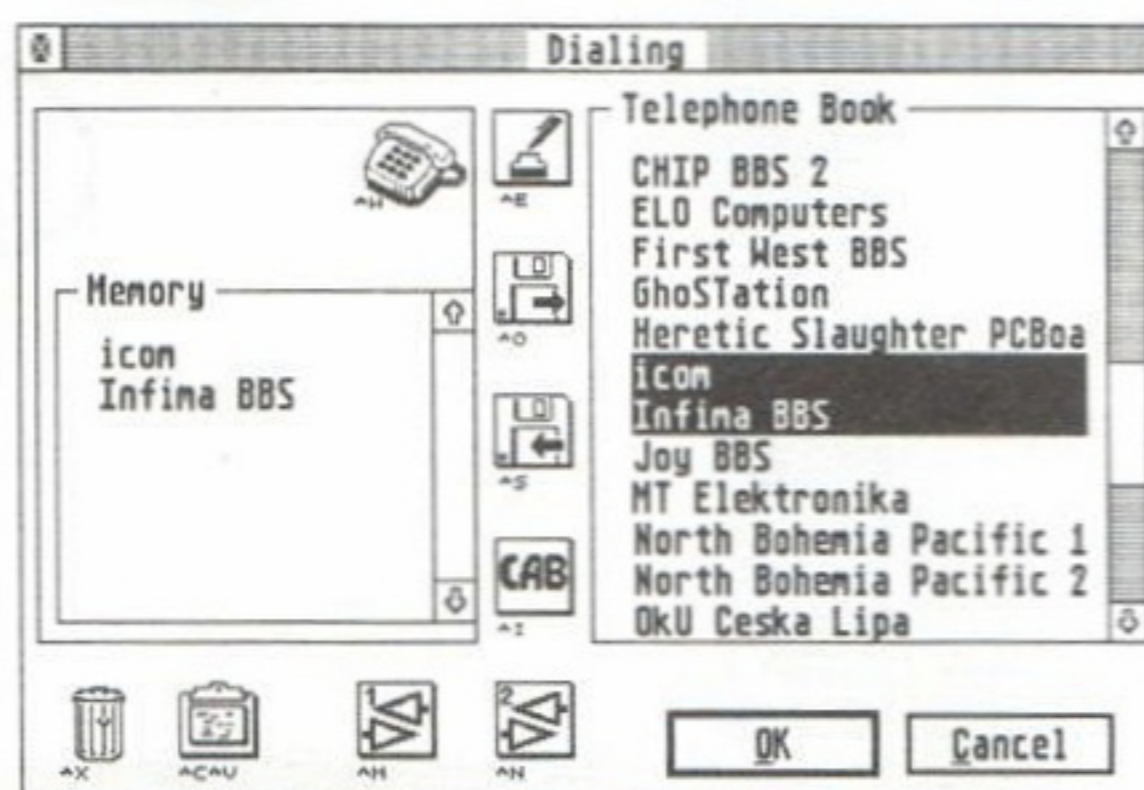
Dialing

^H

Memory
icon
Infima BBS

^E
LD
^O
LD
^S
CAB
^I

Telephone Book
CHIP BBS 2
ELO Computers
First West BBS
GhoSTation
Heretic Slaughter PCBoa
icon
Infima BBS
Joy BBS
MT Elektronika
North Bohemia Pacific 1
North Bohemia Pacific 2
OkU Ceska Lipa

^X
^C^U
1
^H
2
^N

OK
Cancel